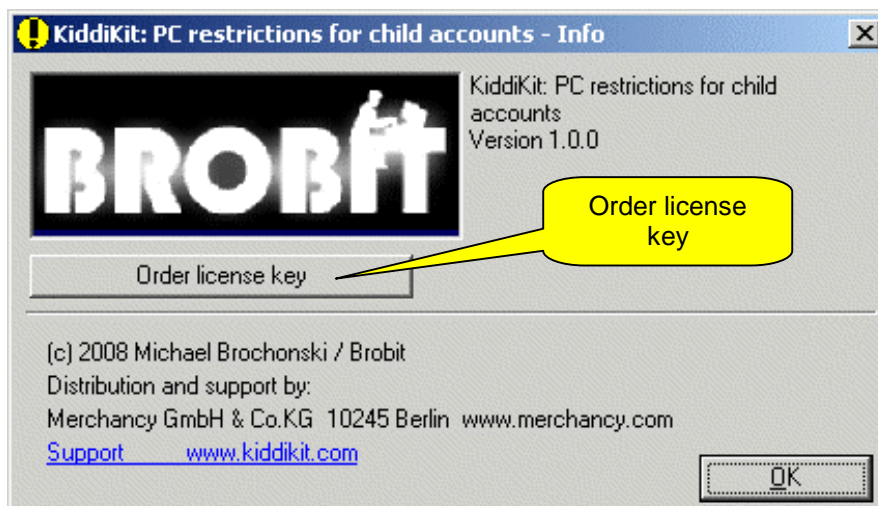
KiddiKit: PC restrictions for child accounts - Info

BROBIT

KiddiKit: PC restrictions for child accounts
Version 1.0.0

Order license key

Order license key

(c) 2008 Michael Brochonski / Brobit
Distribution and support by:
Merchancy GmbH & Co.KG 10245 Berlin www.merchancy.com
Support www.kiddikit.com

OK